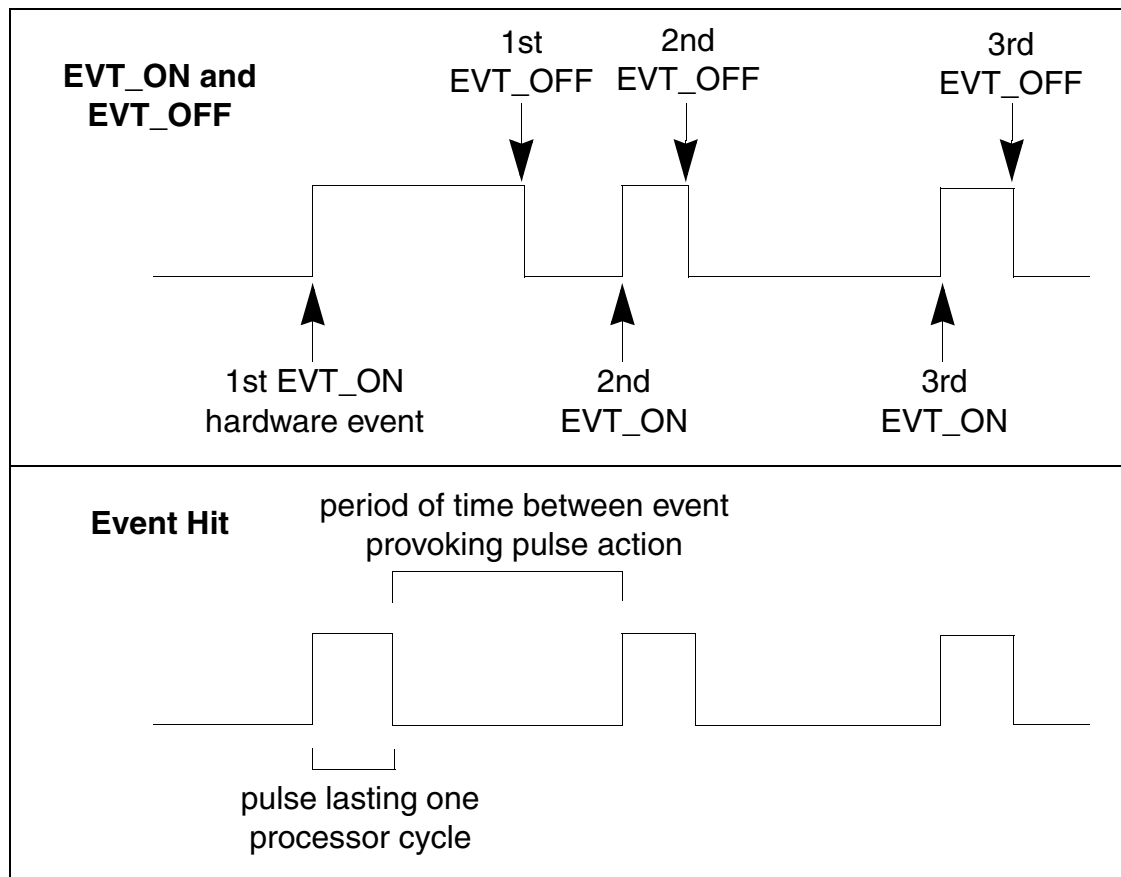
EVT_ON and EVT_OFF

1st EVT_OFF

2nd EVT_OFF

3rd EVT_OFF

1st EVT_ON hardware event

2nd EVT_ON

3rd EVT_ON

Event Hit

period of time between event provoking pulse action

pulse lasting one processor cycle